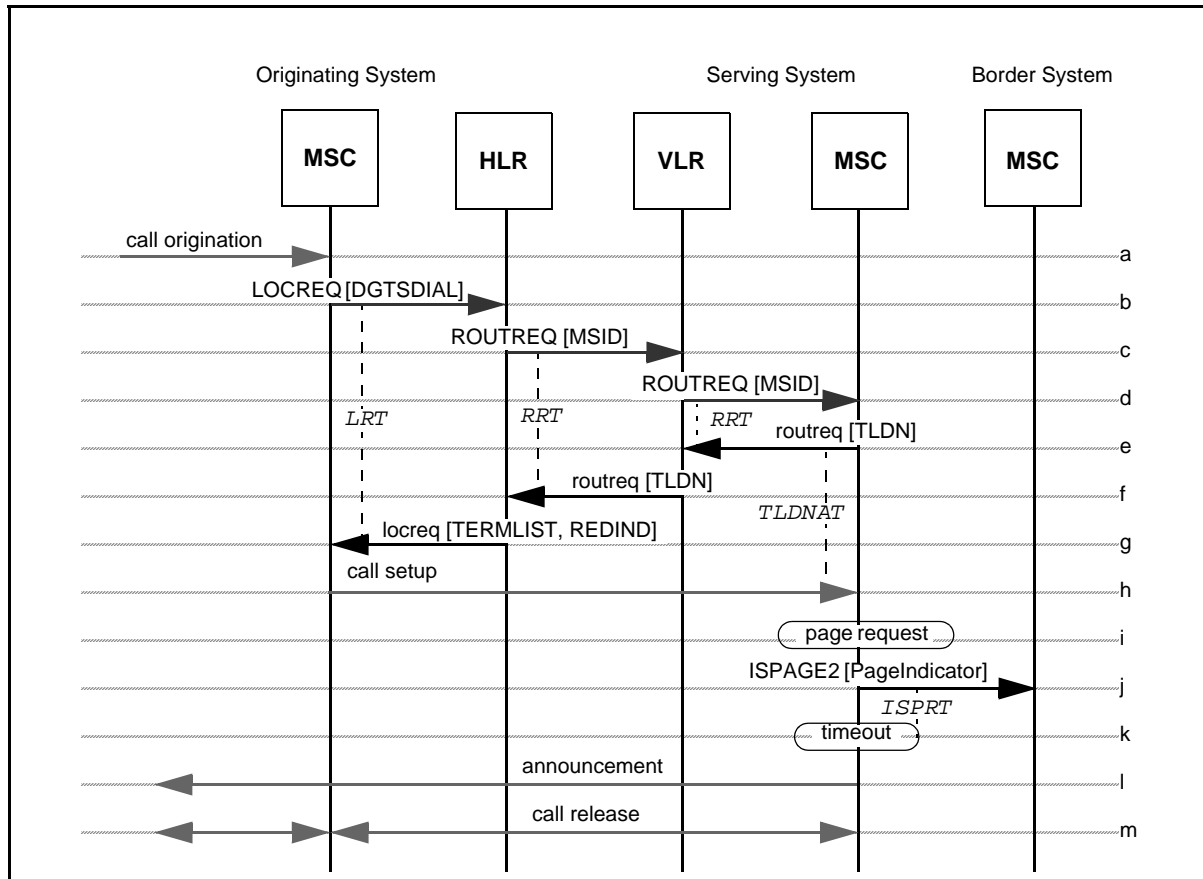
Originating System

Serving System

Border System

MSC

HLR

VLR

MSC

MSC

call origination

a

LOCREQ [DGTSDIAL]

b

ROUTREQ [MSID]

c

ROUTREQ [MSID]

d

LRT

RRT

RRT

routreq [TLDN]

e

routreq [TLDN]

f

TLDNAT

locreq [TERMLIST, REDIND]

g

call setup

h

page request

i

ISPAGE2 [PageIndicator]

j

ISPRT

timeout

k

announcement

l

call release

m